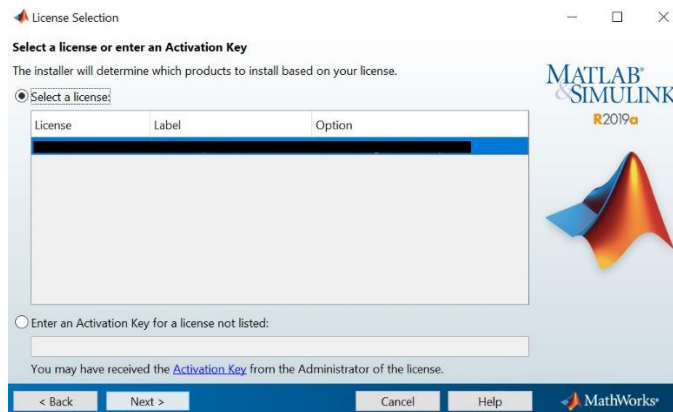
License Selection

Select a license or enter an Activation Key

The installer will determine which products to install based on your license.

Select a license:

| License | Label | Option |
|---|---|---|

Enter an Activation Key for a license not listed:

You may have received the Activation Key from the Administrator of the license.

MATLAB® & SIMULINK

R2019a

< Back

Next >

Cancel

Help

MathWorks®